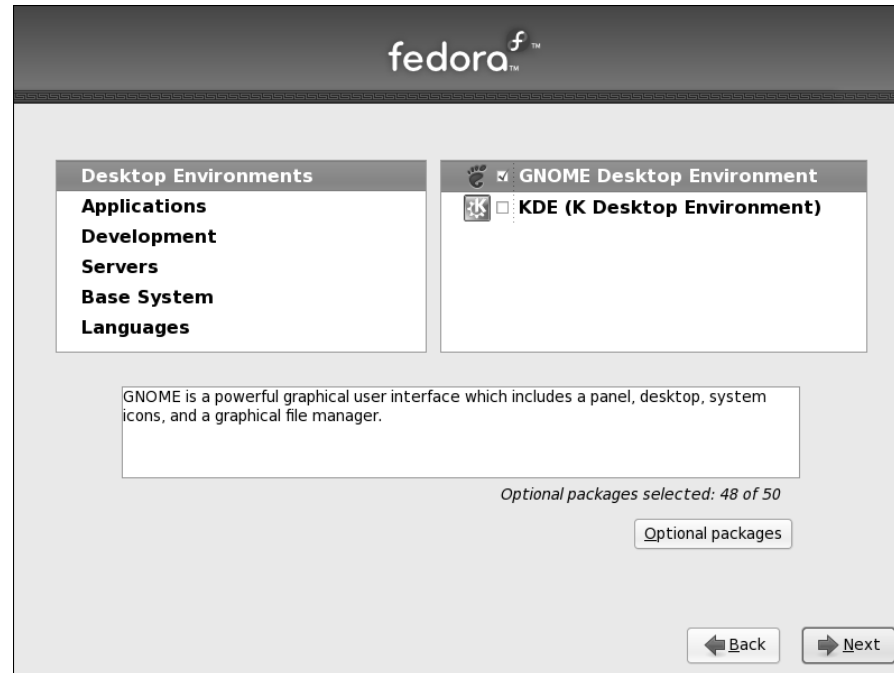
fedora

Desktop Environments
Applications
Development
Servers
Base System
Languages

GNOME Desktop Environment
KDE (K Desktop Environment)

GNOME is a powerful graphical user interface which includes a panel, desktop, system icons, and a graphical file manager.

Optional packages selected: 48 of 50

Optional packages

Back
Next